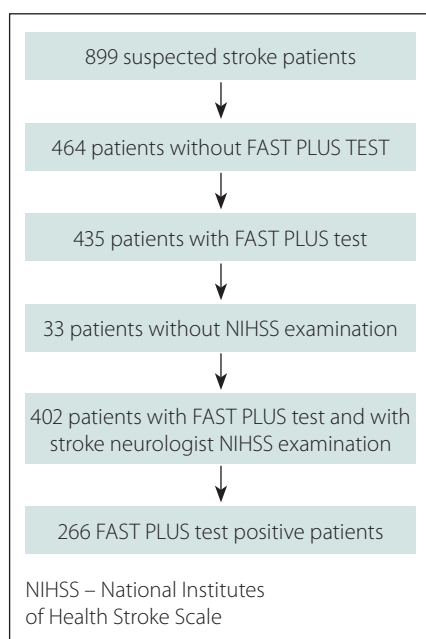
899 suspected stroke patients

464 patients without FAST PLUS TEST

435 patients with FAST PLUS test

33 patients without NIHSS examination

402 patients with FAST PLUS test and with stroke neurologist NIHSS examination

266 FAST PLUS test positive patients

NIHSS – National Institutes of Health Stroke Scale